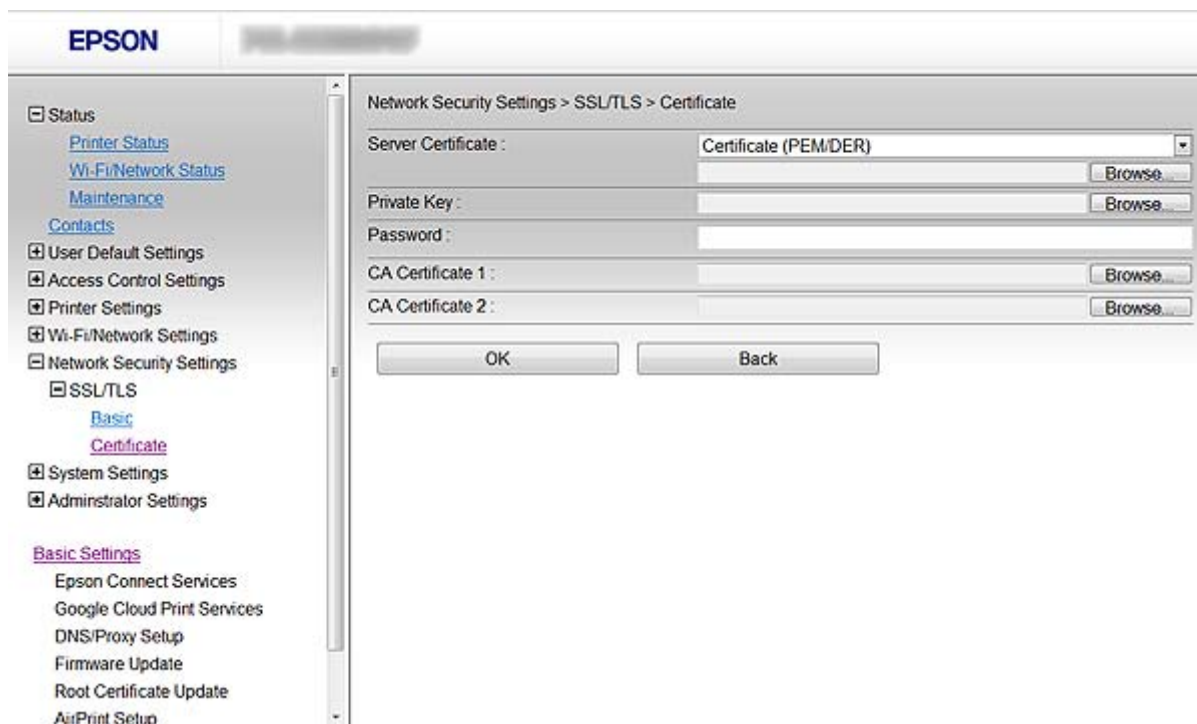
EPSON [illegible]

⊟ Status
Printer Status
Wi-Fi/Network Status
Maintenance
Contacts
⊞ User Default Settings
⊞ Access Control Settings
⊞ Printer Settings
⊞ Wi-Fi/Network Settings
⊟ Network Security Settings
⊟ SSL/TLS
Basic
Certificate
⊞ System Settings
⊞ Adminstrator Settings

Basic Settings
Epson Connect Services
Google Cloud Print Services
DNS/Proxy Setup
Firmware Update
Root Certificate Update
AirPrint Setup

Network Security Settings > SSL/TLS > Certificate

Server Certificate : Certificate (PEM/DER)
Browse...
Private Key : Browse...
Password :
CA Certificate 1 : Browse...
CA Certificate 2 : Browse...

OK Back